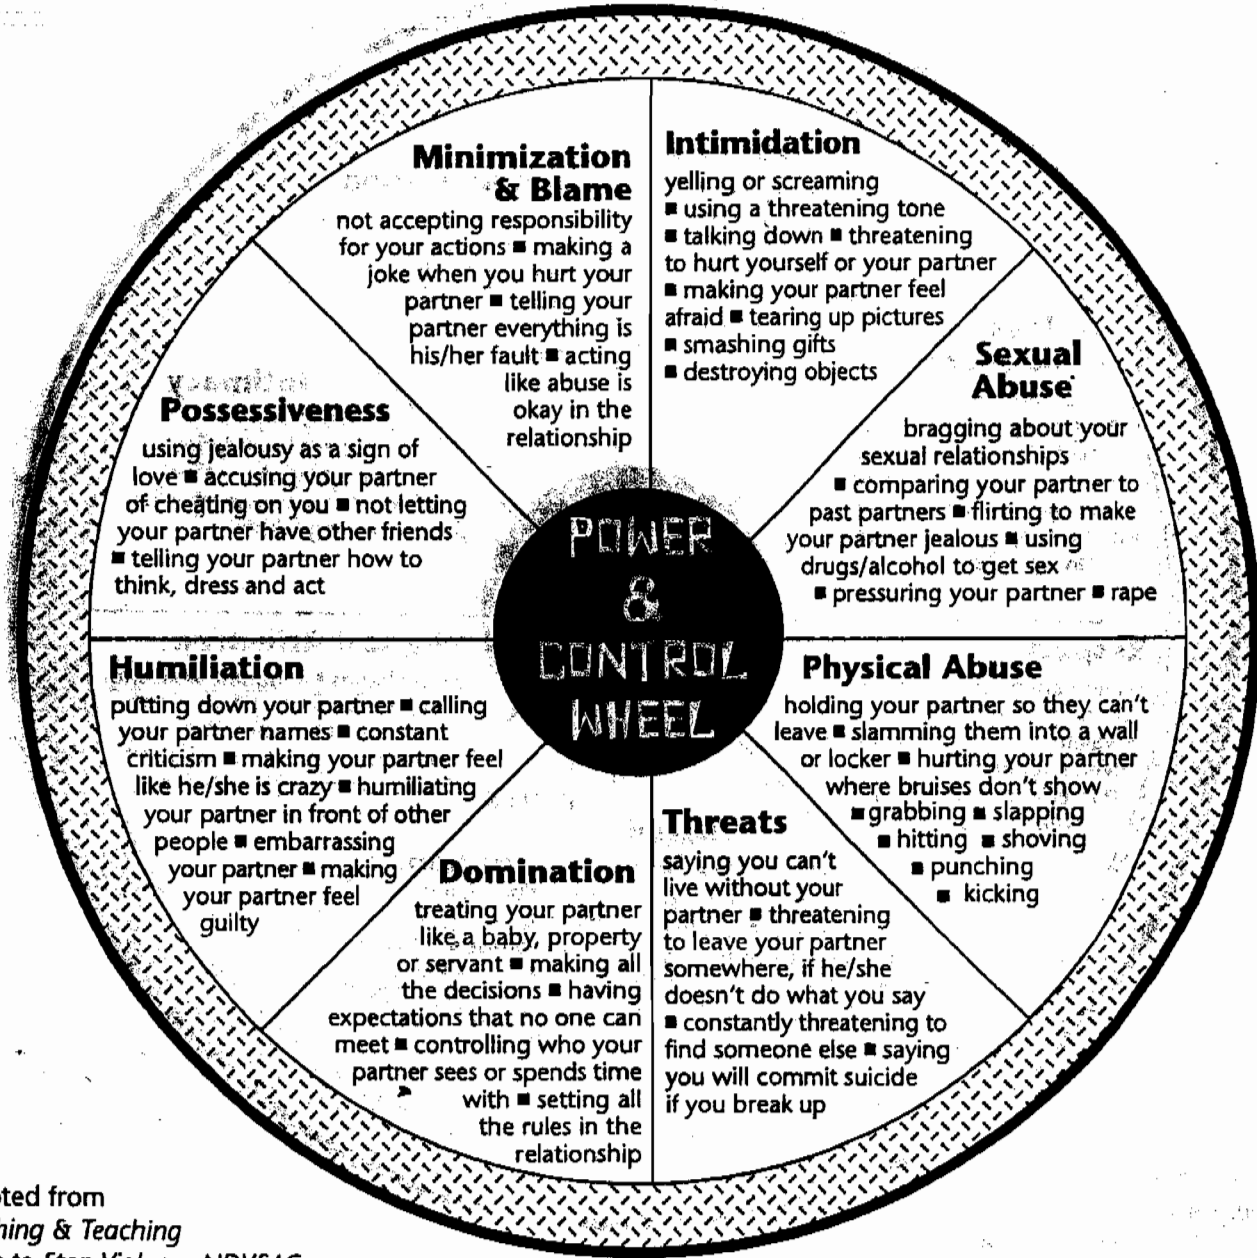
Minimization & Blame
not accepting responsibility for your actions ■ making a joke when you hurt your partner ■ telling your partner everything is his/her fault ■ acting like abuse is okay in the relationship

Intimidation
yelling or screaming ■ using a threatening tone ■ talking down ■ threatening to hurt yourself or your partner ■ making your partner feel afraid ■ tearing up pictures ■ smashing gifts ■ destroying objects

Sexual Abuse
bragging about your sexual relationships ■ comparing your partner to past partners ■ flirting to make your partner jealous ■ using drugs/alcohol to get sex ■ pressuring your partner ■ rape

Possessiveness
using jealousy as a sign of love ■ accusing your partner of cheating on you ■ not letting your partner have other friends ■ telling your partner how to think, dress and act

POWER & CONTROL WHEEL

Humiliation
putting down your partner ■ calling your partner names ■ constant criticism ■ making your partner feel like he/she is crazy ■ humiliating your partner in front of other people ■ embarrassing your partner ■ making your partner feel guilty

Physical Abuse
holding your partner so they can't leave ■ slamming them into a wall or locker ■ hurting your partner where bruises don't show ■ grabbing ■ slapping ■ hitting ■ shoving ■ punching ■ kicking

Domination
treating your partner like a baby, property or servant ■ making all the decisions ■ having expectations that no one can meet ■ controlling who your partner sees or spends time with ■ setting all the rules in the relationship

Threats
saying you can't live without your partner ■ threatening to leave your partner somewhere, if he/she doesn't do what you say ■ constantly threatening to find someone else ■ saying you will commit suicide if you break up

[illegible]ted from
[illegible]ning & Teaching
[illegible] to Stop Viol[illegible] NDVSAC